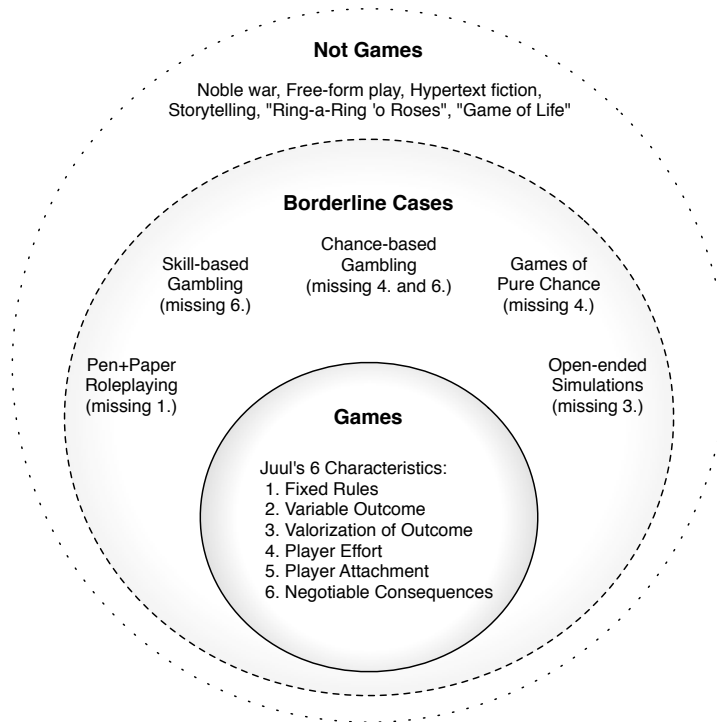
Not Games

Noble war, Free-form play, Hypertext fiction, Storytelling, "Ring-a-Ring 'o Roses", "Game of Life"

Borderline Cases

Skill-based Gambling (missing 6.)

Chance-based Gambling (missing 4. and 6.)

Games of Pure Chance (missing 4.)

Pen+Paper Roleplaying (missing 1.)

Open-ended Simulations (missing 3.)

Games

Juul's 6 Characteristics:
1. Fixed Rules
2. Variable Outcome
3. Valorization of Outcome
4. Player Effort
5. Player Attachment
6. Negotiable Consequences